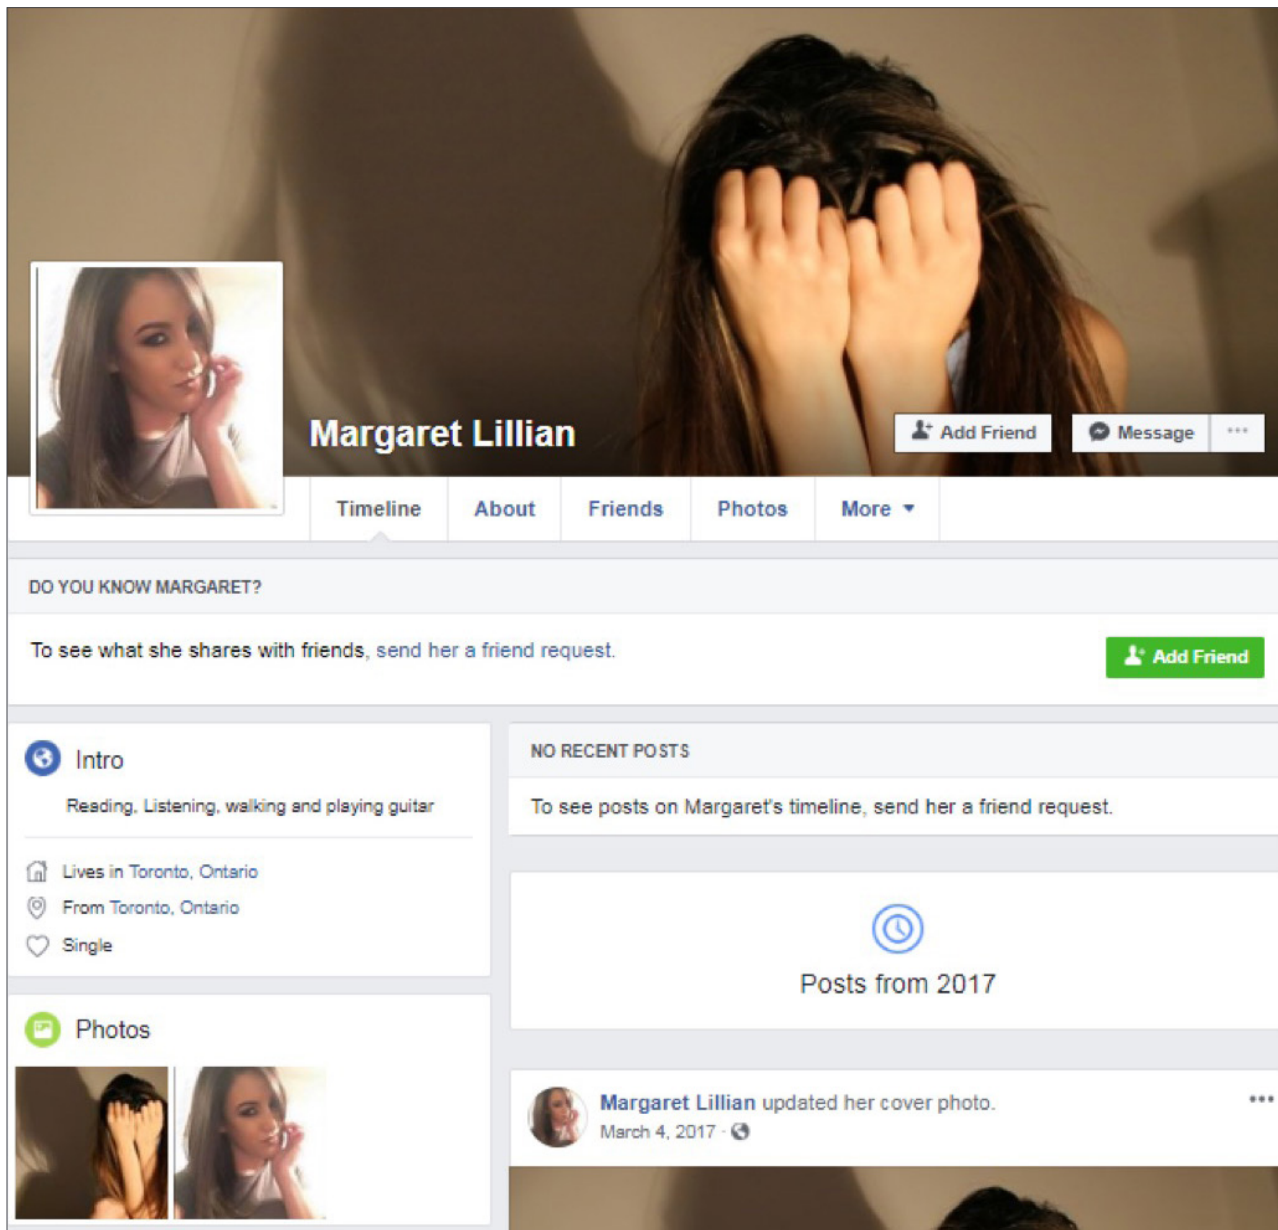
Margaret Lillian

Add Friend

Message

···

Timeline

About

Friends

Photos

More ▾

DO YOU KNOW MARGARET?

To see what she shares with friends, send her a friend request.

Add Friend

Intro

Reading, Listening, walking and playing guitar

Lives in Toronto, Ontario

From Toronto, Ontario

Single

Photos

NO RECENT POSTS

To see posts on Margaret's timeline, send her a friend request.

Posts from 2017

Margaret Lillian updated her cover photo.

March 4, 2017 ·

•••